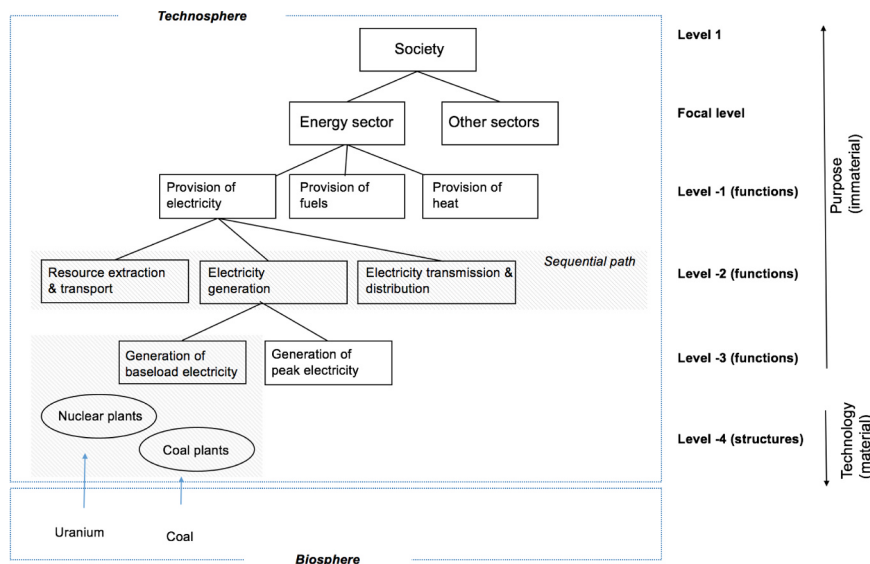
Technosphere

Society

Energy sector

Other sectors

Provision of electricity

Provision of fuels

Provision of heat

Sequential path

Resource extraction & transport

Electricity generation

Electricity transmission & distribution

Generation of baseload electricity

Generation of peak electricity

Nuclear plants

Coal plants

Uranium

Coal

Biosphere

Level 1

Focal level

Level -1 (functions)

Level -2 (functions)

Level -3 (functions)

Level -4 (structures)

Purpose (immaterial)

Technology (material)